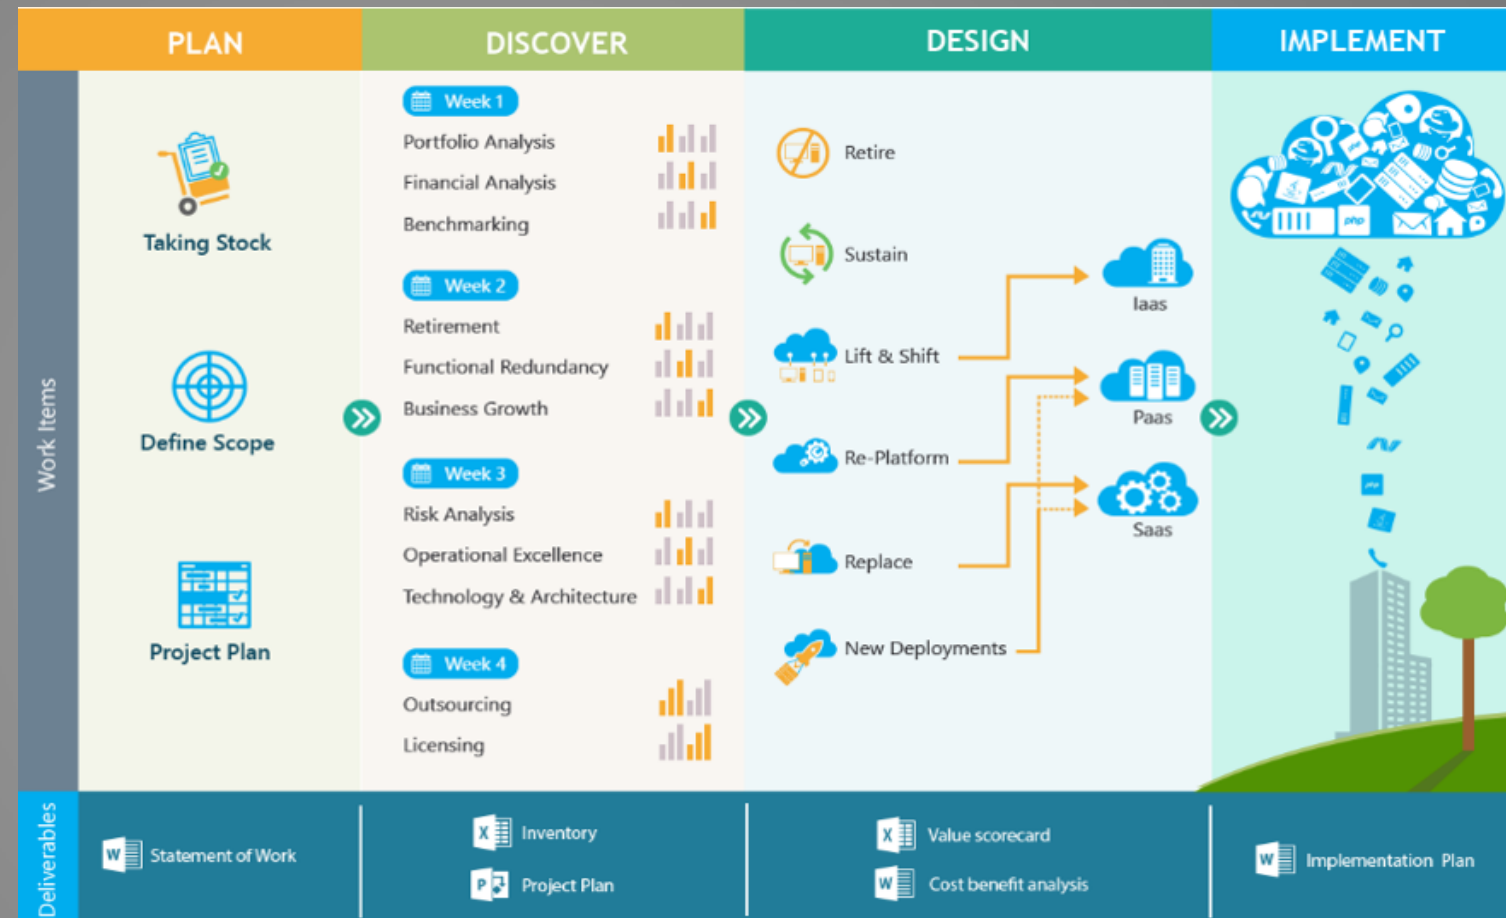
PLAN

DISCOVER

DESIGN

IMPLEMENT

Work Items

Taking Stock

Define Scope

Project Plan

Week 1

Portfolio Analysis

Financial Analysis

Benchmarking

Week 2

Retirement

Functional Redundancy

Business Growth

Week 3

Risk Analysis

Operational Excellence

Technology & Architecture

Week 4

Outsourcing

Licensing

Retire

Sustain

Lift & Shift

Re-Platform

Replace

New Deployments

Iaas

Paas

Saas

Deliverables

Statement of Work

Inventory

Project Plan

Value scorecard

Cost benefit analysis

Implementation Plan